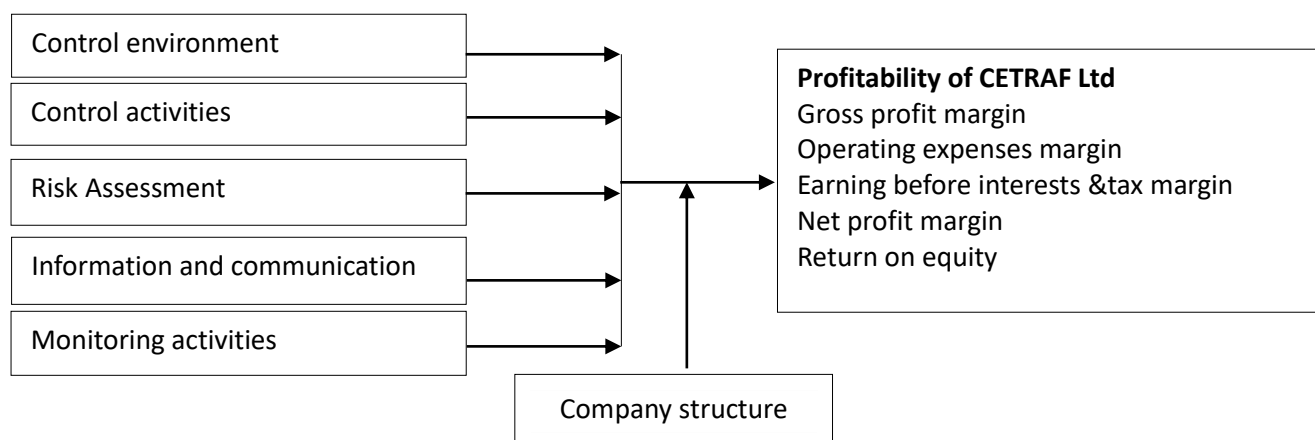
Control environment

Control activities

Risk Assessment

Information and communication

Monitoring activities

**Profitability of CETRAF Ltd**
Gross profit margin
Operating expenses margin
Earning before interests &tax margin
Net profit margin
Return on equity

Company structure